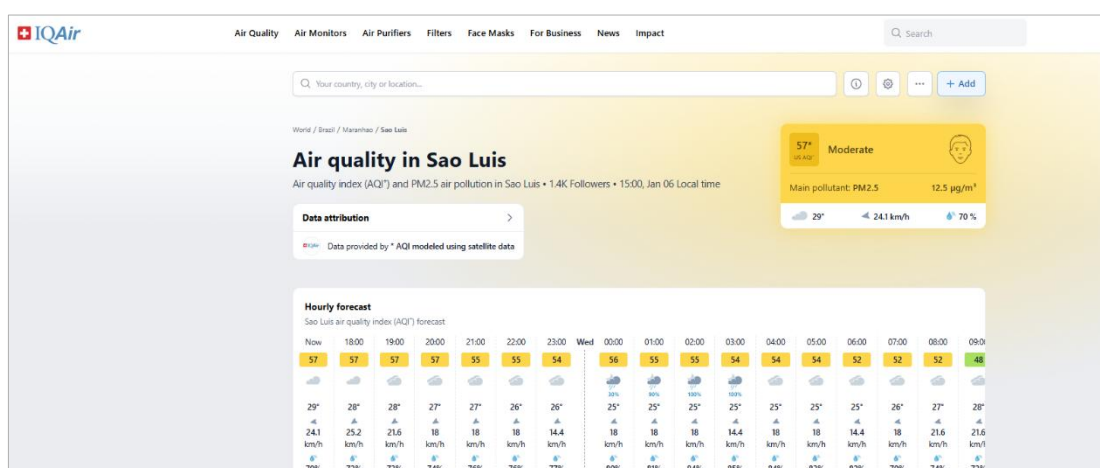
IQAir

Air Quality Air Monitors Air Purifiers Filters Face Masks For Business News Impact

Search

Your country, city or location...

+ Add

World / Brazil / Maranhao / Sao Luis

Air quality in Sao Luis

Air quality index (AQI⁺) and PM2.5 air pollution in Sao Luis • 1.4K Followers • 15:00, Jan 06 Local time

Data attribution

Data provided by * AQI modeled using satellite data

57* US AQI⁺ Moderate

Main pollutant: PM2.5 12.5 µg/m³

29° 24.1 km/h 70 %

Hourly forecast

Sao Luis air quality index (AQI⁺) forecast

| Now | 18:00 | 19:00 | 20:00 | 21:00 | 22:00 | 23:00 | Wed 00:00 | 01:00 | 02:00 | 03:00 | 04:00 | 05:00 | 06:00 | 07:00 | 08:00 | 09:0 |
|---|---|---|---|---|---|---|---|---|---|---|---|---|---|---|---|---|
| 57 | 57 | 57 | 57 | 55 | 55 | 54 | 56 | 55 | 55 | 54 | 54 | 54 | 52 | 52 | 52 | 48 |
| | | | | | | | 30% | 80% | 100% | 100% | | | | | | |
| 29° | 28° | 28° | 27° | 27° | 26° | 26° | 25° | 25° | 25° | 25° | 25° | 25° | 25° | 26° | 27° | 28° |
| 24.1 km/h | 25.2 km/h | 21.6 km/h | 18 km/h | 18 km/h | 18 km/h | 14.4 km/h | 18 km/h | 18 km/h | 18 km/h | 14.4 km/h | 18 km/h | 18 km/h | 14.4 km/h | 18 km/h | 21.6 km/h | 21.6 km/ |
| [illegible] | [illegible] | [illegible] | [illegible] | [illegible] | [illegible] | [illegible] | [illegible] | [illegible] | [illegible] | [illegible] | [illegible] | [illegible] | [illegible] | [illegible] | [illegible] | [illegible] |